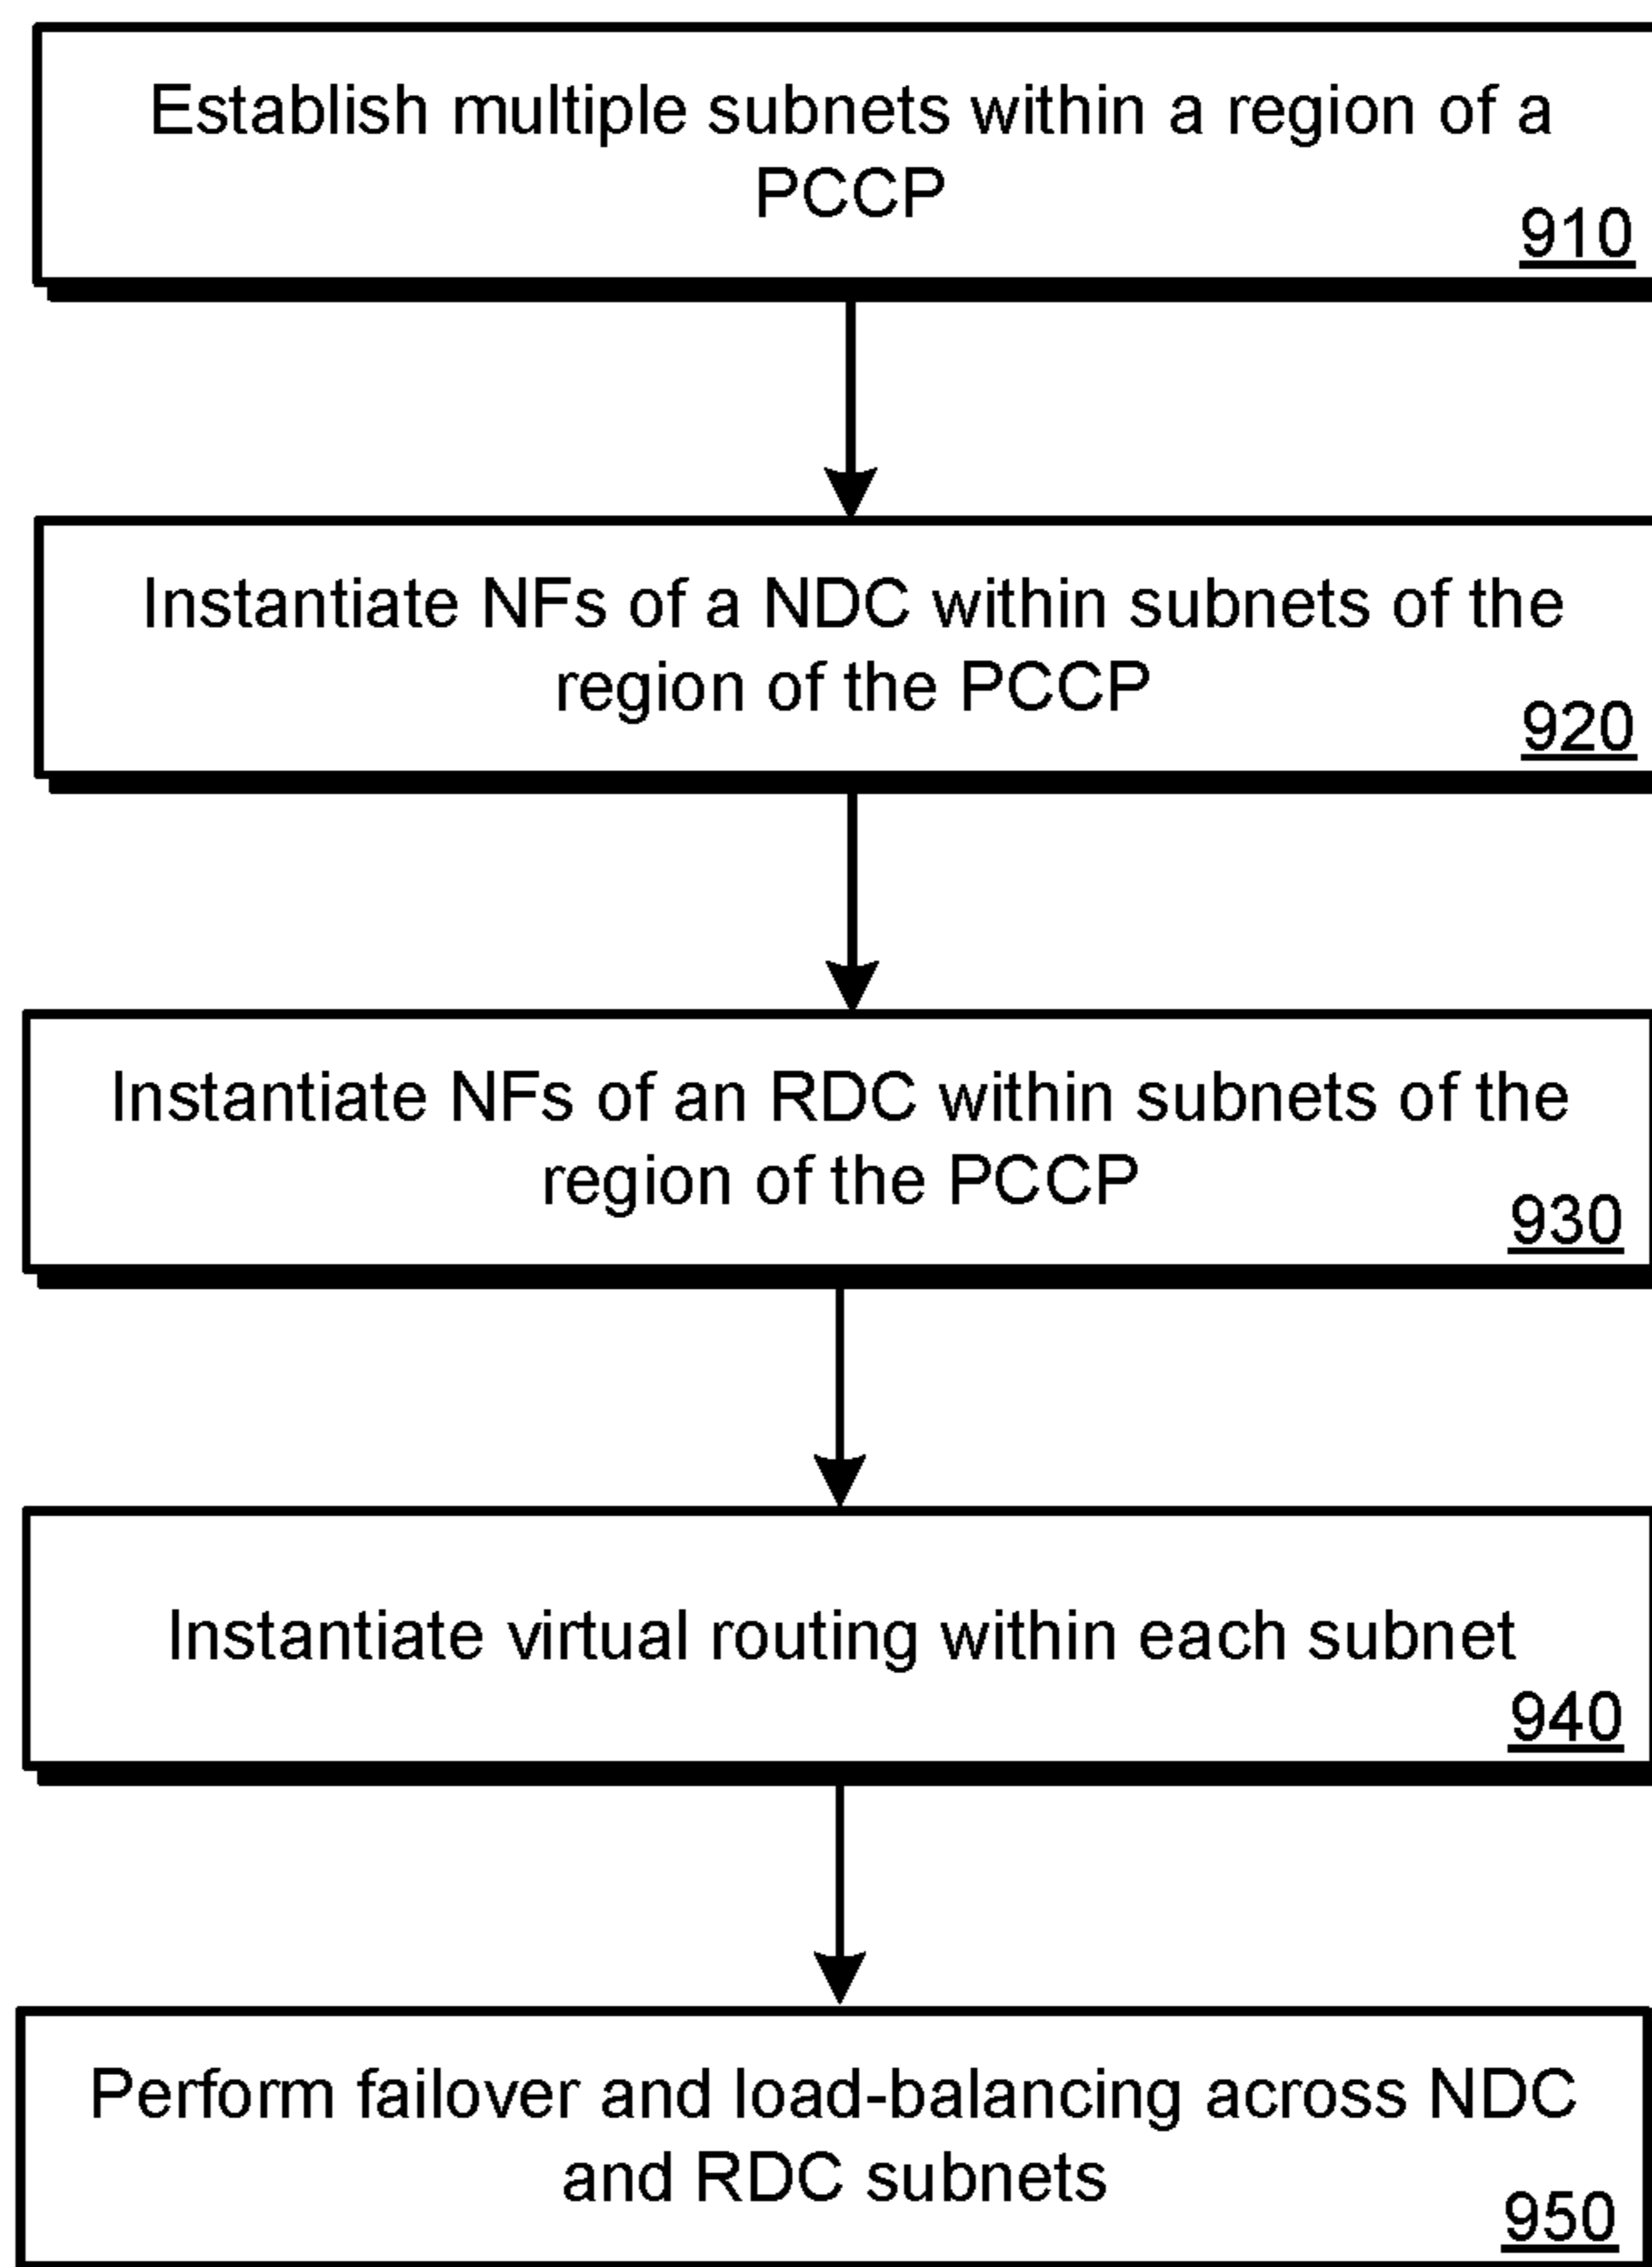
Establish multiple subnets within a region of a PCCP
910

Instantiate NFs of a NDC within subnets of the region of the PCCP
920

Instantiate NFs of an RDC within subnets of the region of the PCCP
930

Instantiate virtual routing within each subnet
940

Perform failover and load-balancing across NDC and RDC subnets
950